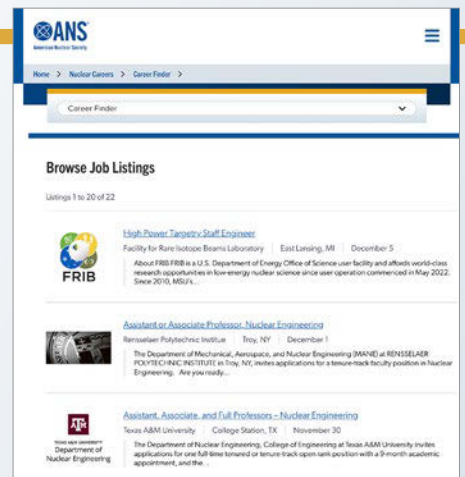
ANS
American Nuclear Society

Home > Nuclear Careers > Career Finder >

Career Finder

Browse Job Listings

Listings 1 to 20 of 22

FRIB

High Power Targetry Staff Engineer

Facility for Rare Isotope Beams Laboratory | East Lansing, MI | December 5

About FRIB FRIB is a U.S. Department of Energy Office of Science user facility and affords world-class research opportunities in low-energy nuclear science since user operation commenced in May 2022. Since 2010, MSU's...

Assistant or Associate Professor, Nuclear Engineering

Rensselaer Polytechnic Institute | Troy, NY | December 1

The Department of Mechanical, Aerospace, and Nuclear Engineering (MANE) at RENSSELAER POLYTECHNIC INSTITUTE in Troy, NY, invites applications for a tenure-track faculty position in Nuclear Engineering. Are you ready...

TEXAS A&M UNIVERSITY
Department of Nuclear Engineering

Assistant, Associate, and Full Professors – Nuclear Engineering

Texas A&M University | College Station, TX | November 30

The Department of Nuclear Engineering, College of Engineering at Texas A&M University invites applications for one full-time tenured or tenure-track open rank position with a 9-month academic appointment, and the...